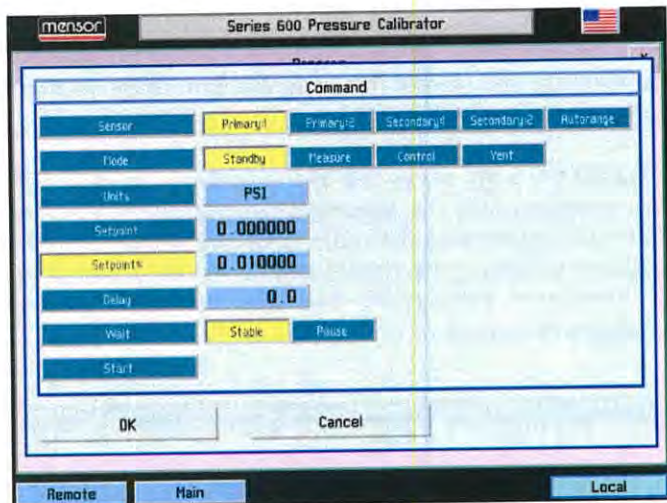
mensor

Series 600 Pressure Calibrator

Program

Command

Sensor
Primary1
Primary2
Secondary1
Secondary2
Autorange

Mode
Standby
Measure
Control
Vent

Units
PSI

Setpoint
0.000000

Setpoint%
0.010000

Delay
0.0

Wait
Stable
Pause

Start

OK
Cancel

Remote
Main
Local